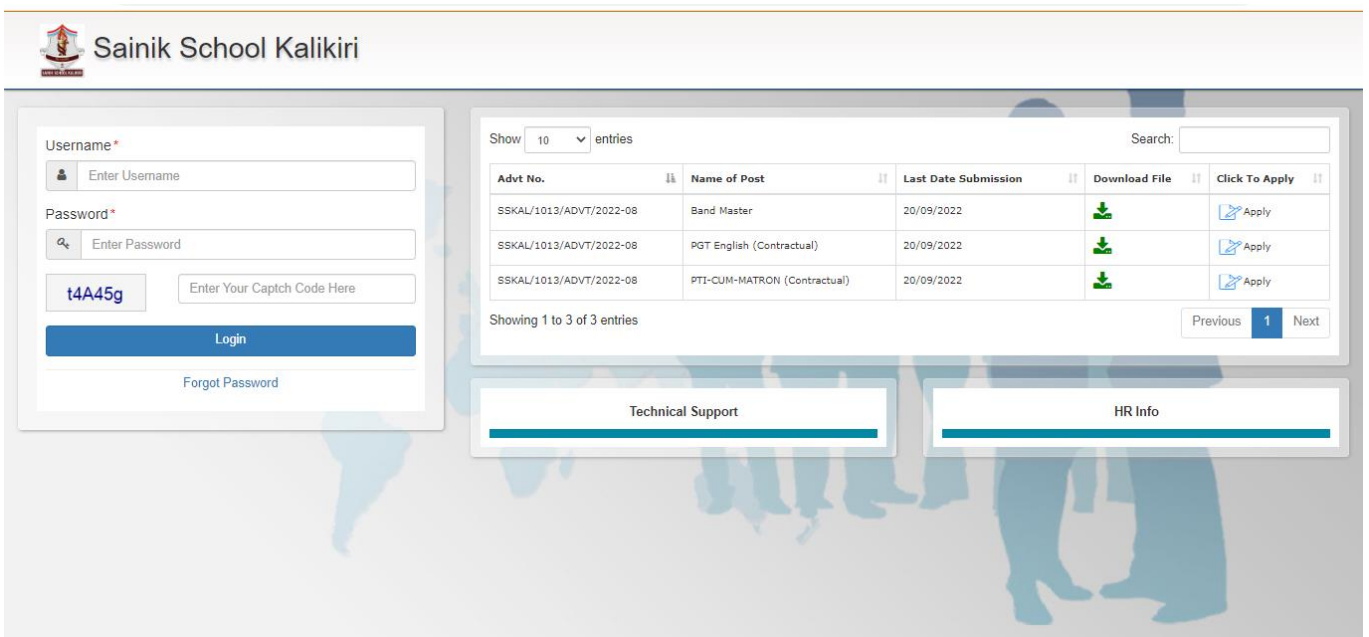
Sainik School Kalikiri

Username*
Enter Username
Password*
Enter Password
t4A45g
Enter Your Captch Code Here
Login
Forgot Password

Show 10 entries
Search:

| Advt No. | Name of Post | Last Date Submission | Download File | Click To Apply |
|---|---|---|---|---|
| SSKAL/1013/ADVT/2022-08 | Band Master | 20/09/2022 | | Apply |
| SSKAL/1013/ADVT/2022-08 | PGT English (Contractual) | 20/09/2022 | | Apply |
| SSKAL/1013/ADVT/2022-08 | PTI-CUM-MATRON (Contractual) | 20/09/2022 | | Apply |

Showing 1 to 3 of 3 entries
Previous 1 Next

Technical Support

HR Info